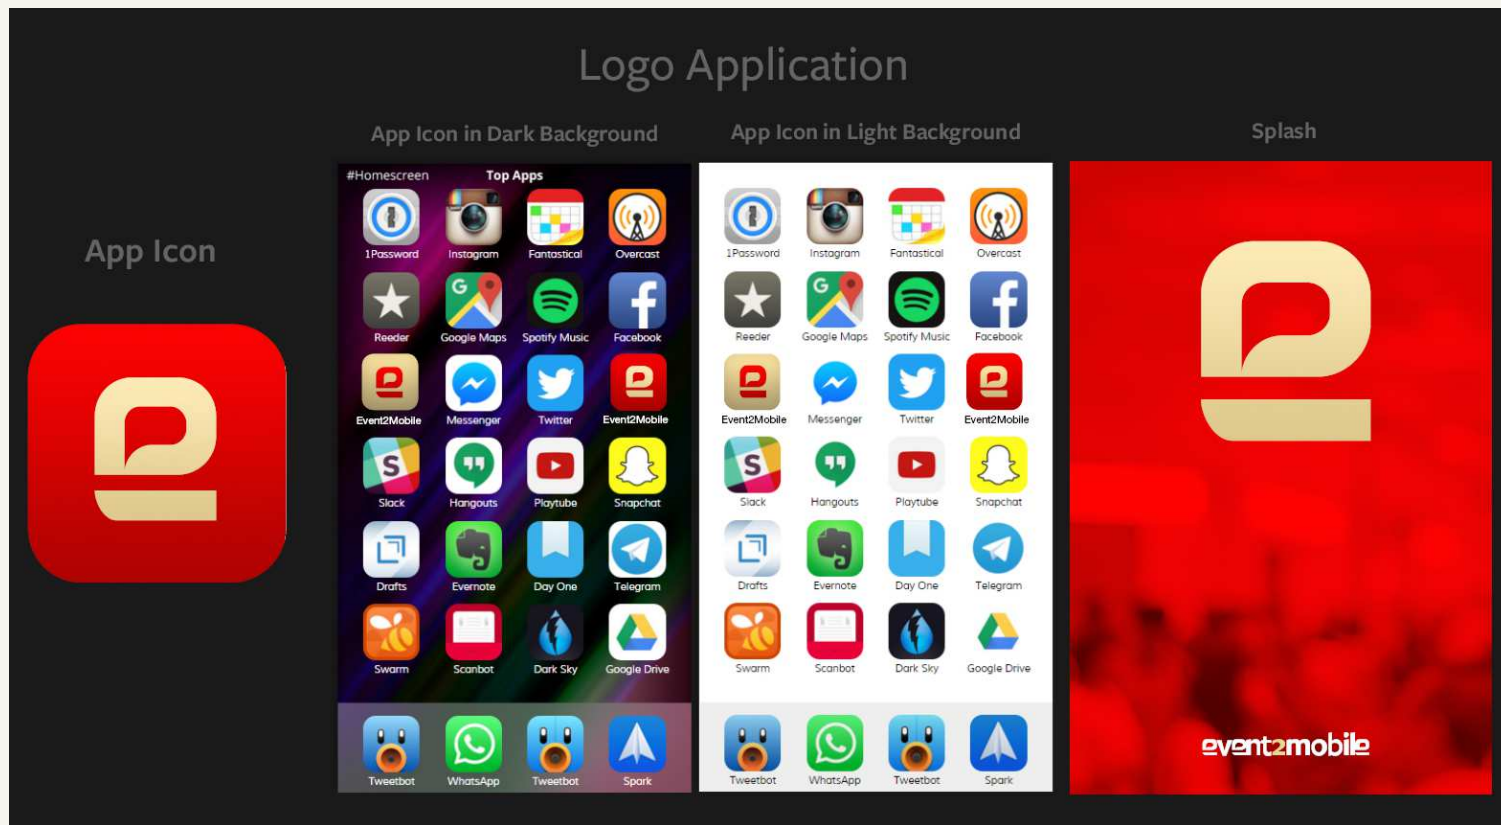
Logo Application

App Icon

App Icon in Dark Background

#Homescreen Top Apps

1Password Instagram Fantastical Overcast
Reeder Google Maps Spotify Music Facebook
Event2Mobile Messenger Twitter Event2Mobile
Slack Hangouts Playtube Snapchat
Drafts Evernote Day One Telegram
Swarm Scanbot Dark Sky Google Drive
Tweetbot WhatsApp Tweetbot Spark

App Icon in Light Background

1Password Instagram Fantastical Overcast
Reeder Google Maps Spotify Music Facebook
Event2Mobile Messenger Twitter Event2Mobile
Slack Hangouts Playtube Snapchat
Drafts Evernote Day One Telegram
Swarm Scanbot Dark Sky Google Drive
Tweetbot WhatsApp Tweetbot Spark

Splash

event2mobile